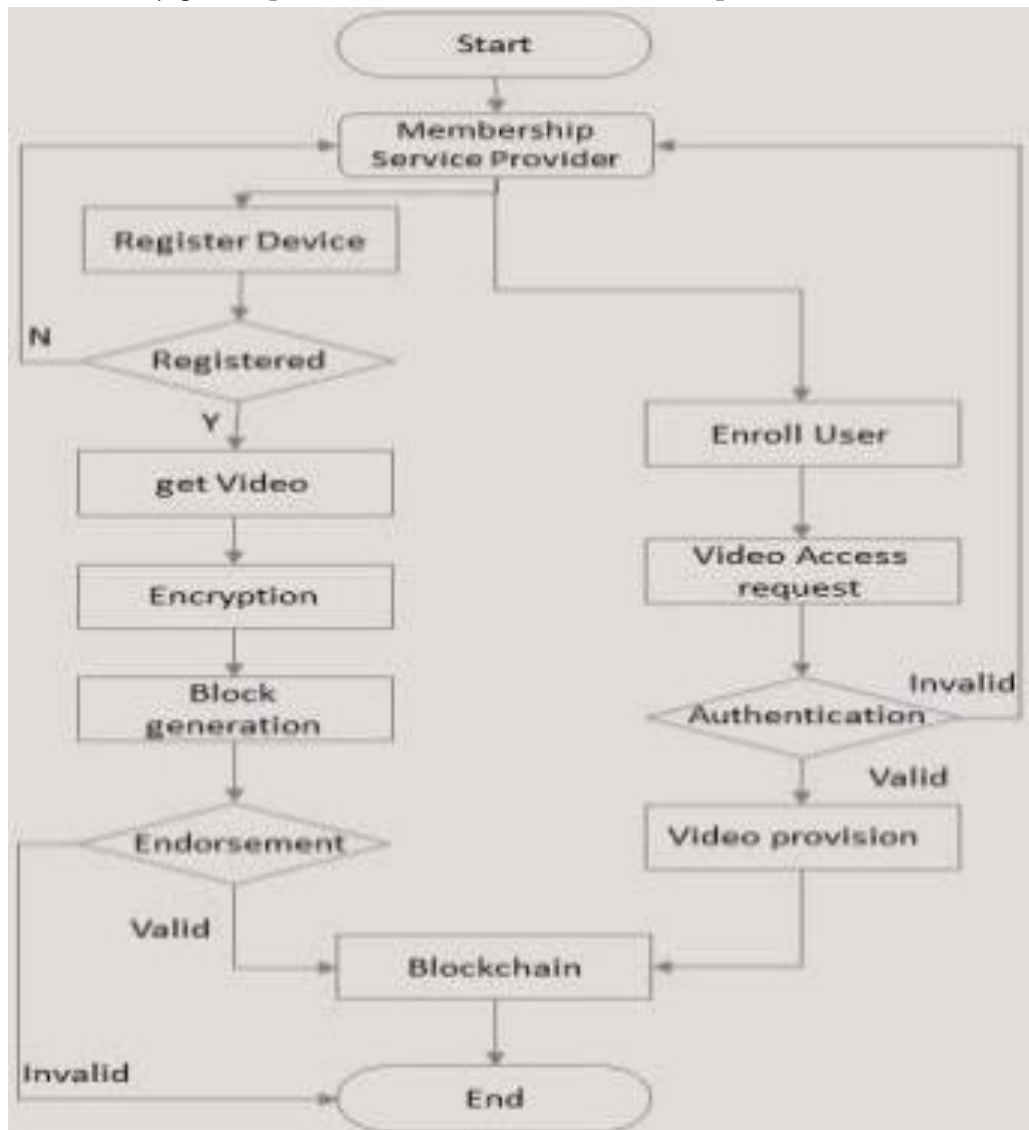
Start

Membership Service Provider

Register Device

N

Registered

Y

get Video

Encryption

Block generation

Endorsement

Valid

Enroll User

Video Access request

Invalid

Authentication

Valid

Video provision

Blockchain

Invalid

End